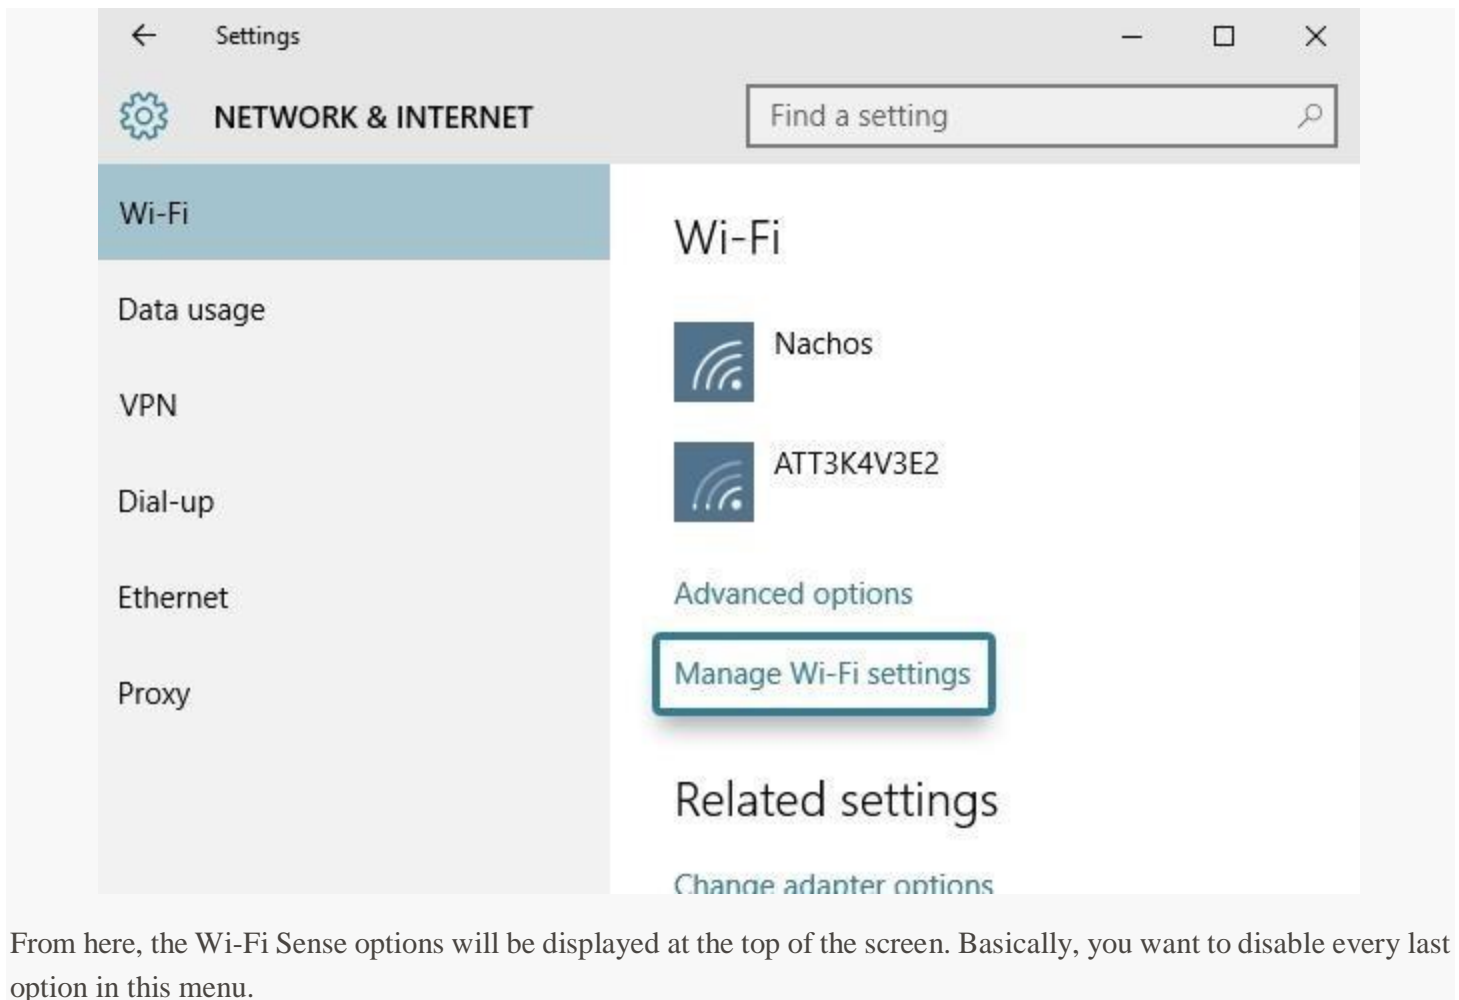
Settings

NETWORK & INTERNET

Find a setting

Wi-Fi

Data usage

VPN

Dial-up

Ethernet

Proxy

Wi-Fi

Nachos

ATT3K4V3E2

Advanced options

Manage Wi-Fi settings

Related settings

Change adapter options

From here, the Wi-Fi Sense options will be displayed at the top of the screen. Basically, you want to disable every last option in this menu.